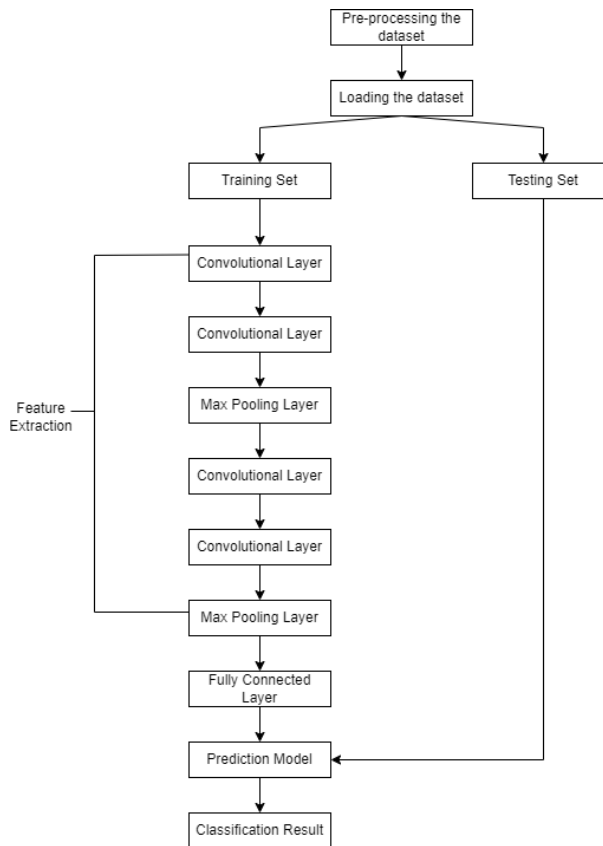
Pre-processing the dataset

Loading the dataset

Training Set

Testing Set

Feature Extraction

Convolutional Layer

Convolutional Layer

Max Pooling Layer

Convolutional Layer

Convolutional Layer

Max Pooling Layer

Fully Connected Layer

Prediction Model

Classification Result